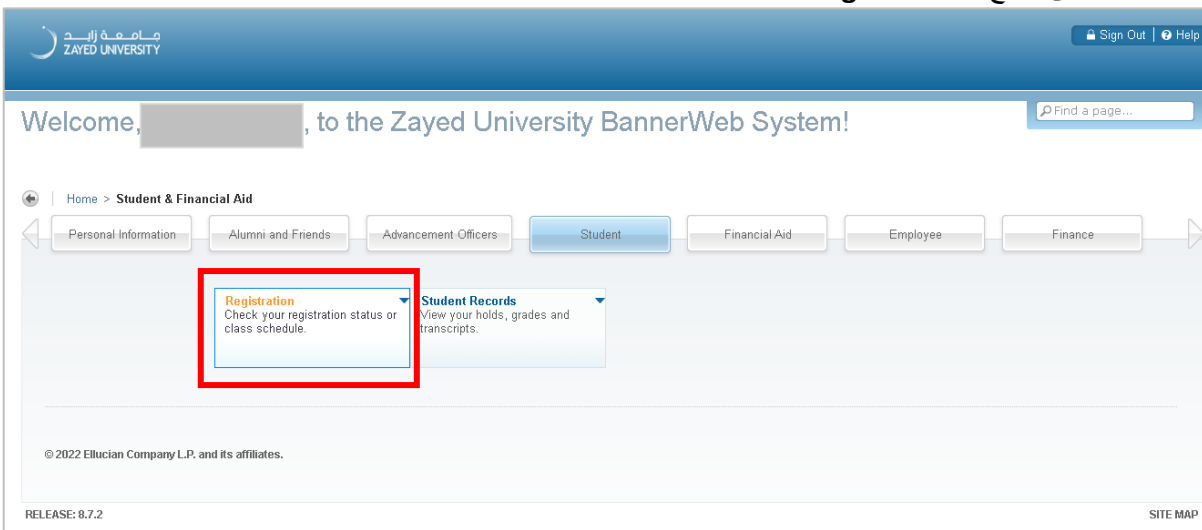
جـامـعـة زايـد
ZAYED UNIVERSITY

Sign Out | Help

Find a page...

Welcome, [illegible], to the Zayed University BannerWeb System!

Home > Student & Financial Aid

Personal Information | Alumni and Friends | Advancement Officers | Student | Financial Aid | Employee | Finance

Registration
Check your registration status or class schedule.

Student Records
View your holds, grades and transcripts.

© 2022 Ellucian Company L.P. and its affiliates.

RELEASE: 8.7.2

SITE MAP